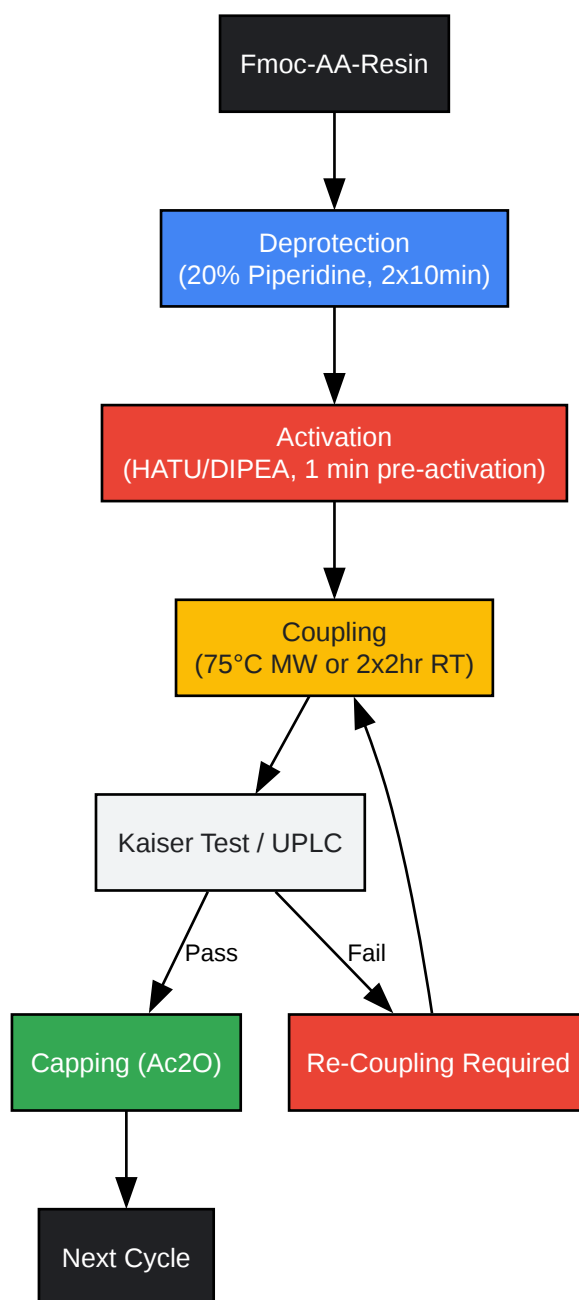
Fmoc-AA-Resin

Deprotection
(20% Piperidine, 2x10min)

Activation
(HATU/DIPEA, 1 min pre-activation)

Coupling
(75°C MW or 2x2hr RT)

Kaiser Test / UPLC

Pass

Fail

Capping (Ac2O)

Re-Coupling Required

Next Cycle